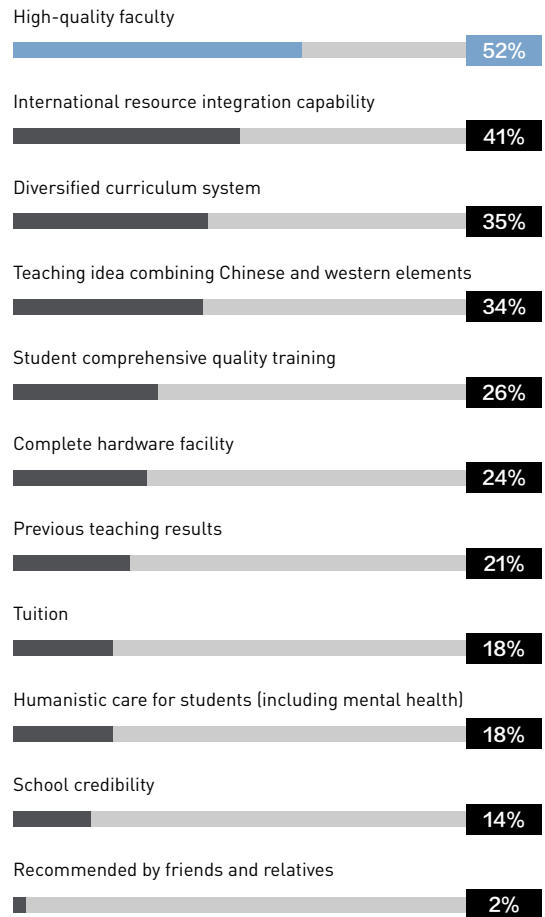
High-quality faculty

52%

International resource integration capability

41%

Diversified curriculum system

35%

Teaching idea combining Chinese and western elements

34%

Student comprehensive quality training

26%

Complete hardware facility

24%

Previous teaching results

21%

Tuition

18%

Humanistic care for students (including mental health)

18%

School credibility

14%

Recommended by friends and relatives

2%